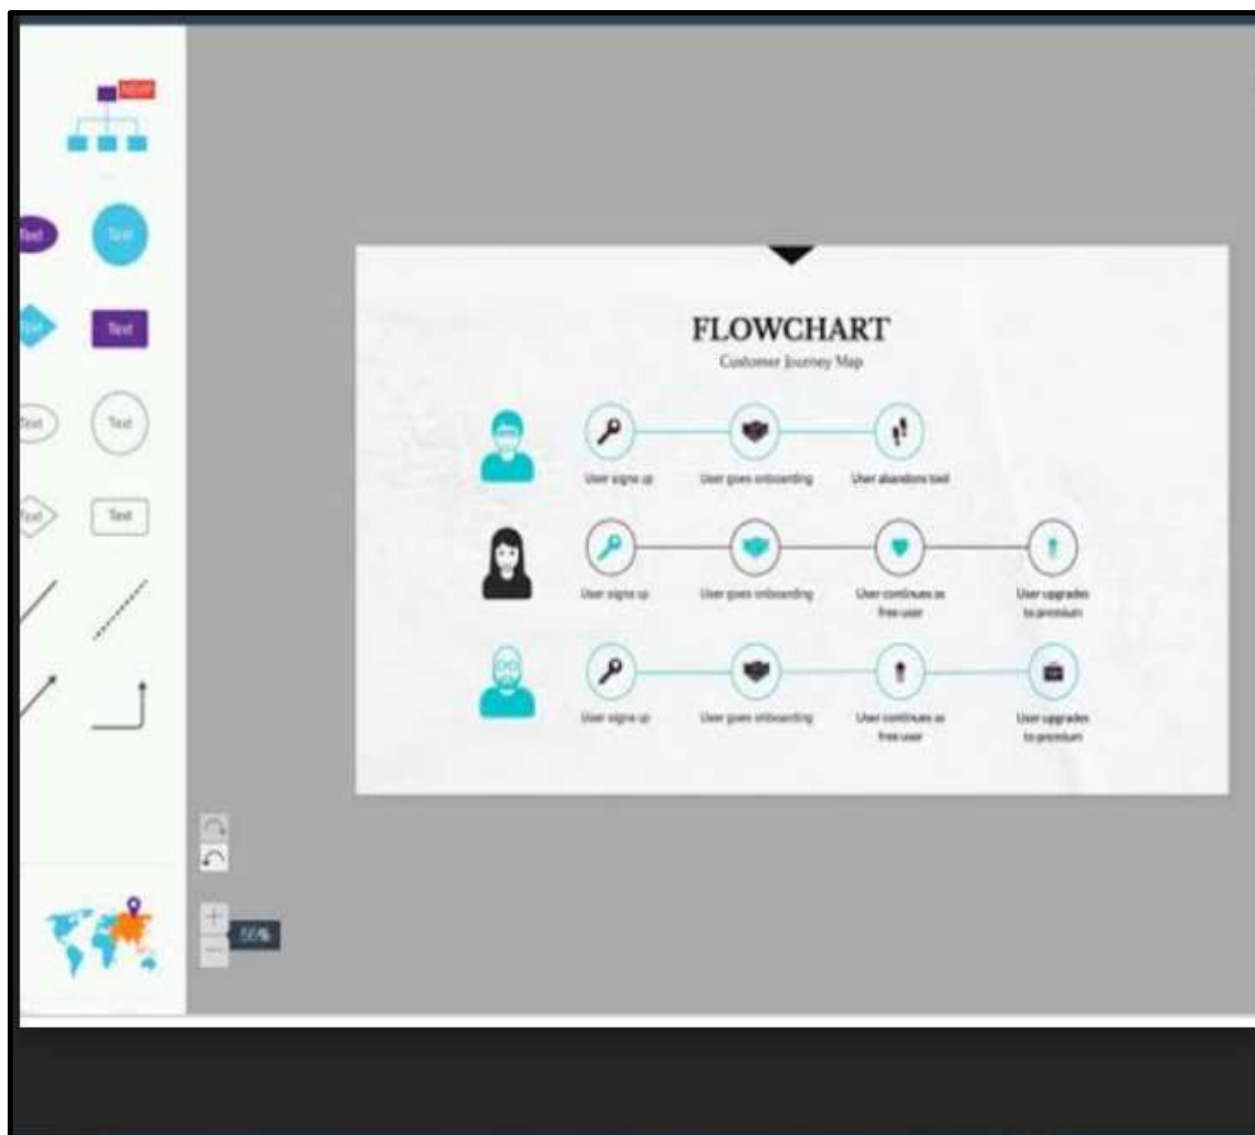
NEW

Text
Text
Text
Text
Text
Text
Text
Text

FLOWCHART
Customer Journey Map

User signs up
User goes onboarding
User abandons tool

User signs up
User goes onboarding
User continues as free user
User upgrades to premium

User signs up
User goes onboarding
User continues as free user
User upgrades to premium

+
−
56%